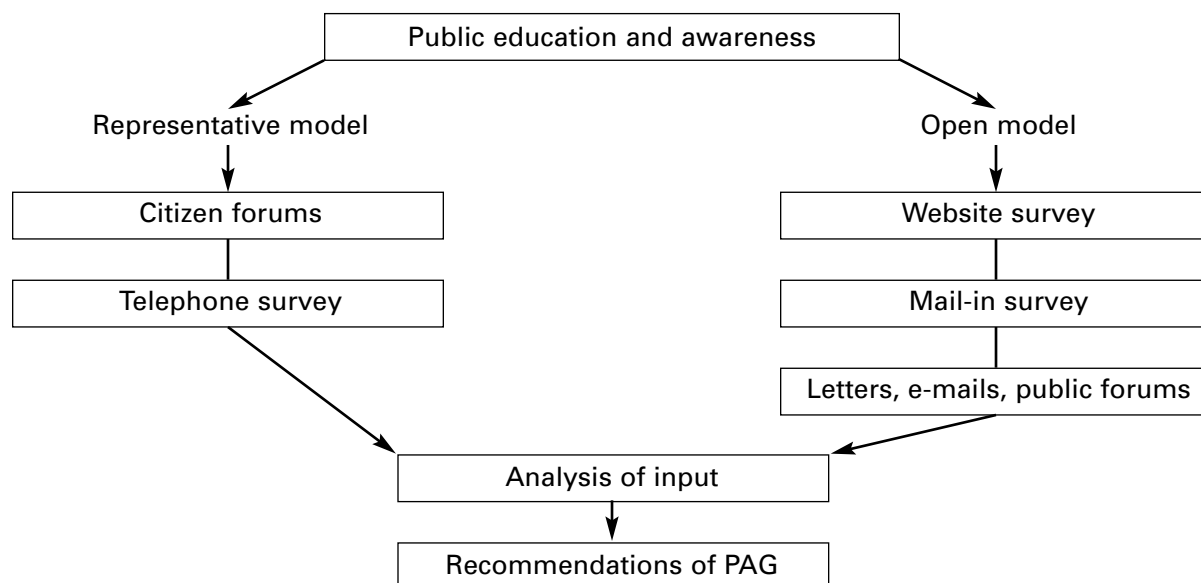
Public education and awareness

Representative model

Citizen forums

Telephone survey

Open model

Website survey

Mail-in survey

Letters, e-mails, public forums

Analysis of input

Recommendations of PAG